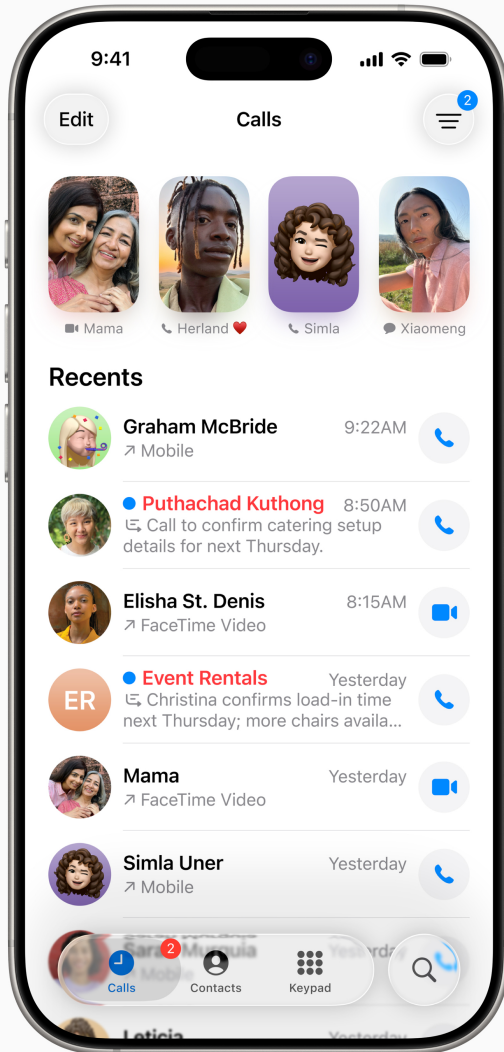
9:41

Edit

Calls

2

Mama

Herland ❤️

Simla

Xiaomeng

Recents

Graham McBride
9:22AM
↗ Mobile

Puthachad Kuthong
8:50AM
Call to confirm catering setup details for next Thursday.

Elisha St. Denis
8:15AM
↗ FaceTime Video

ER

Event Rentals
Yesterday
Christina confirms load-in time next Thursday; more chairs availa...

Mama
Yesterday
↗ FaceTime Video

Simla Uner
Yesterday
↗ Mobile

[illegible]

2

Calls

Contacts

Keypad

Leticia